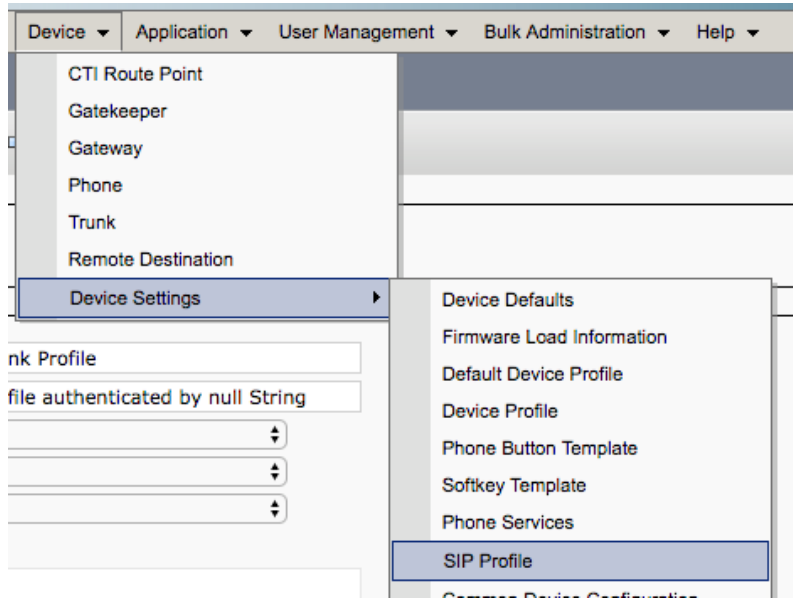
Device ▾ Application ▾ User Management ▾ Bulk Administration ▾ Help ▾

CTI Route Point
Gatekeeper
Gateway
Phone
Trunk
Remote Destination
Device Settings

Device Defaults
Firmware Load Information
Default Device Profile
Device Profile
Phone Button Template
Softkey Template
Phone Services
SIP Profile
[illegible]

nk Profile
file authenticated by null String